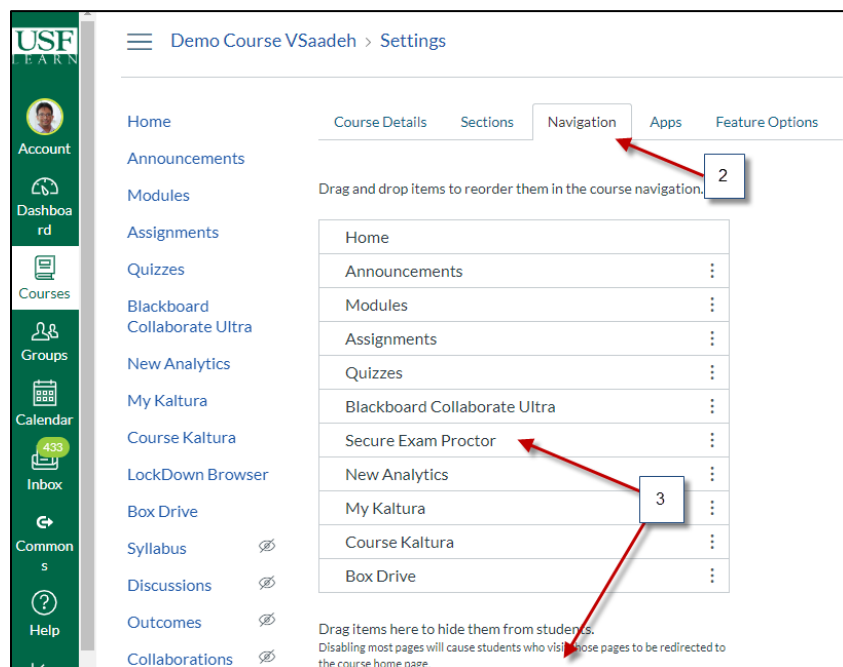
USF
LEARN

Account

Dashboard

Courses

Groups

Calendar

433
Inbox

Commons

Help

Demo Course VSaadeh > Settings

Home
Announcements
Modules
Assignments
Quizzes
Blackboard Collaborate Ultra
New Analytics
My Kaltura
Course Kaltura
LockDown Browser
Box Drive
Syllabus
Discussions
Outcomes
Collaborations

Course Details | Sections | Navigation | Apps | Feature Options

2

Drag and drop items to reorder them in the course navigation.

| Home |
|---|
| Announcements |
| Modules |
| Assignments |
| Quizzes |
| Blackboard Collaborate Ultra |
| Secure Exam Proctor |
| New Analytics |
| My Kaltura |
| Course Kaltura |
| Box Drive |

3

Drag items here to hide them from students.
Disabling most pages will cause students who visit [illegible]ose pages to be redirected to the course home page.